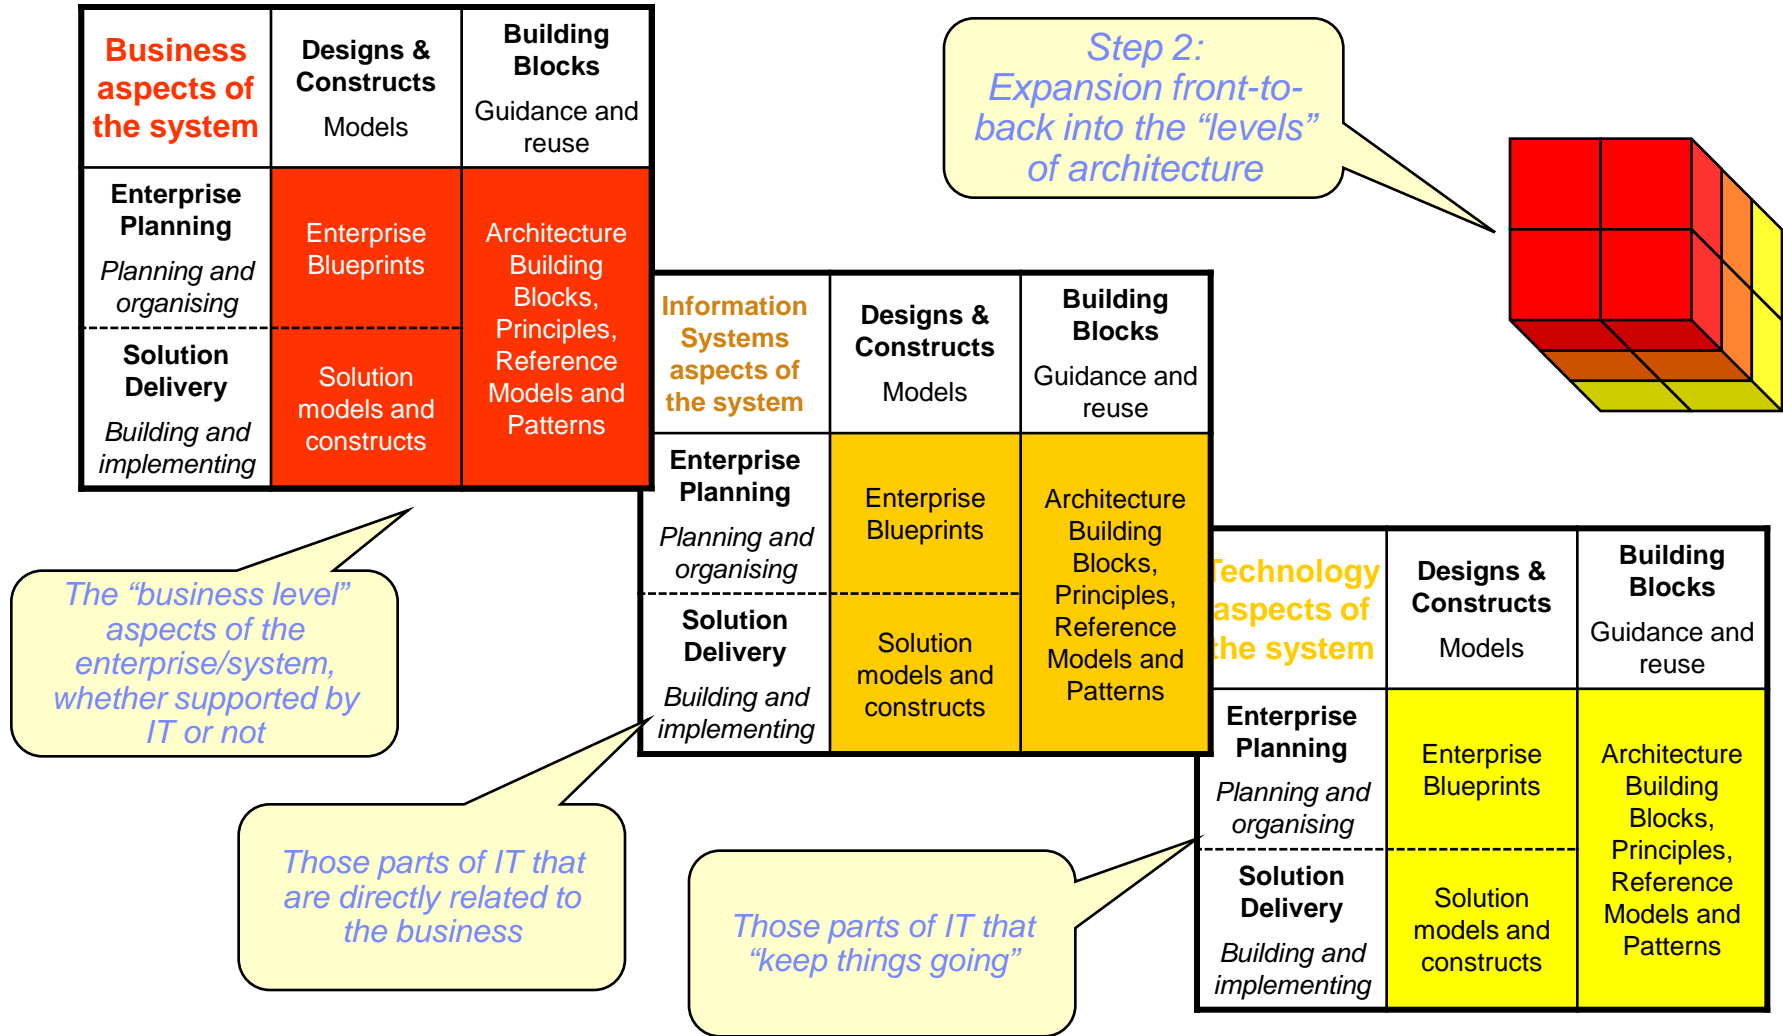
| Business aspects of the system | Designs & Constructs Models | Building Blocks Guidance and reuse |
|---|---|---|
| Enterprise Planning *Planning and organising* | Enterprise Blueprints | Architecture Building Blocks, Principles, Reference Models and Patterns |
| Solution Delivery *Building and implementing* | Solution models and constructs | |

Step 2: Expansion front-to-back into the "levels" of architecture

| Information Systems aspects of the system | Designs & Constructs Models | Building Blocks Guidance and reuse |
|---|---|---|
| Enterprise Planning *Planning and organising* | Enterprise Blueprints | Architecture Building Blocks, Principles, Reference Models and Patterns |
| Solution Delivery *Building and implementing* | Solution models and constructs | |

The "business level" aspects of the enterprise/system, whether supported by IT or not

| Technology aspects of the system | Designs & Constructs Models | Building Blocks Guidance and reuse |
|---|---|---|
| Enterprise Planning *Planning and organising* | Enterprise Blueprints | Architecture Building Blocks, Principles, Reference Models and Patterns |
| Solution Delivery *Building and implementing* | Solution models and constructs | |

Those parts of IT that are directly related to the business

Those parts of IT that "keep things going"